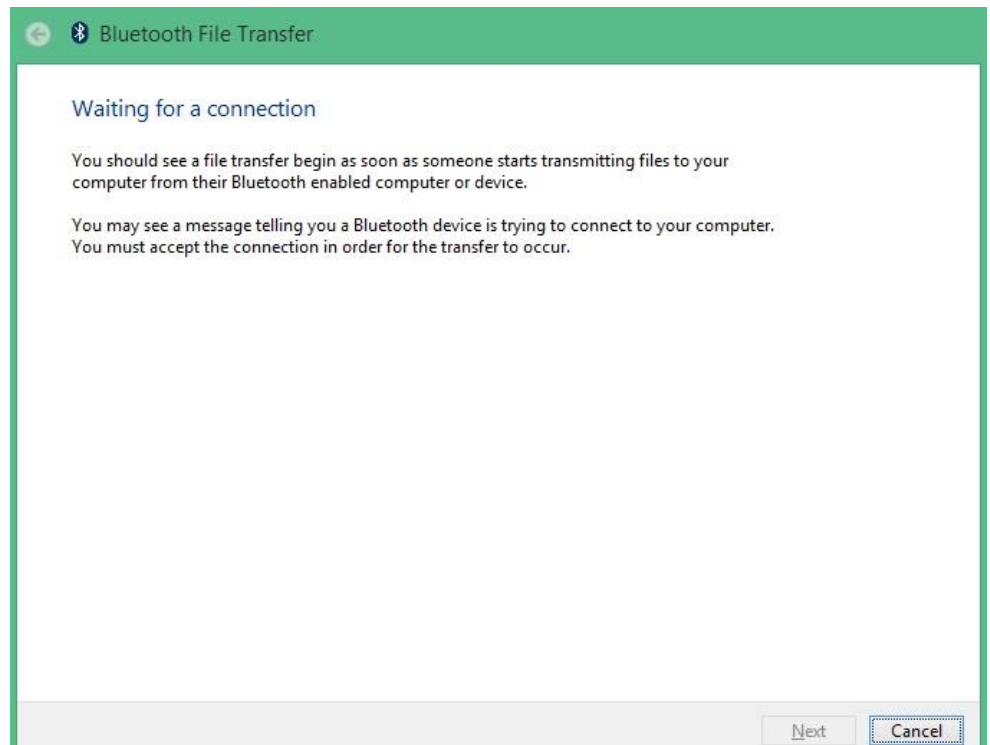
Bluetooth File Transfer

Waiting for a connection

You should see a file transfer begin as soon as someone starts transmitting files to your computer from their Bluetooth enabled computer or device.

You may see a message telling you a Bluetooth device is trying to connect to your computer. You must accept the connection in order for the transfer to occur.

Next

Cancel